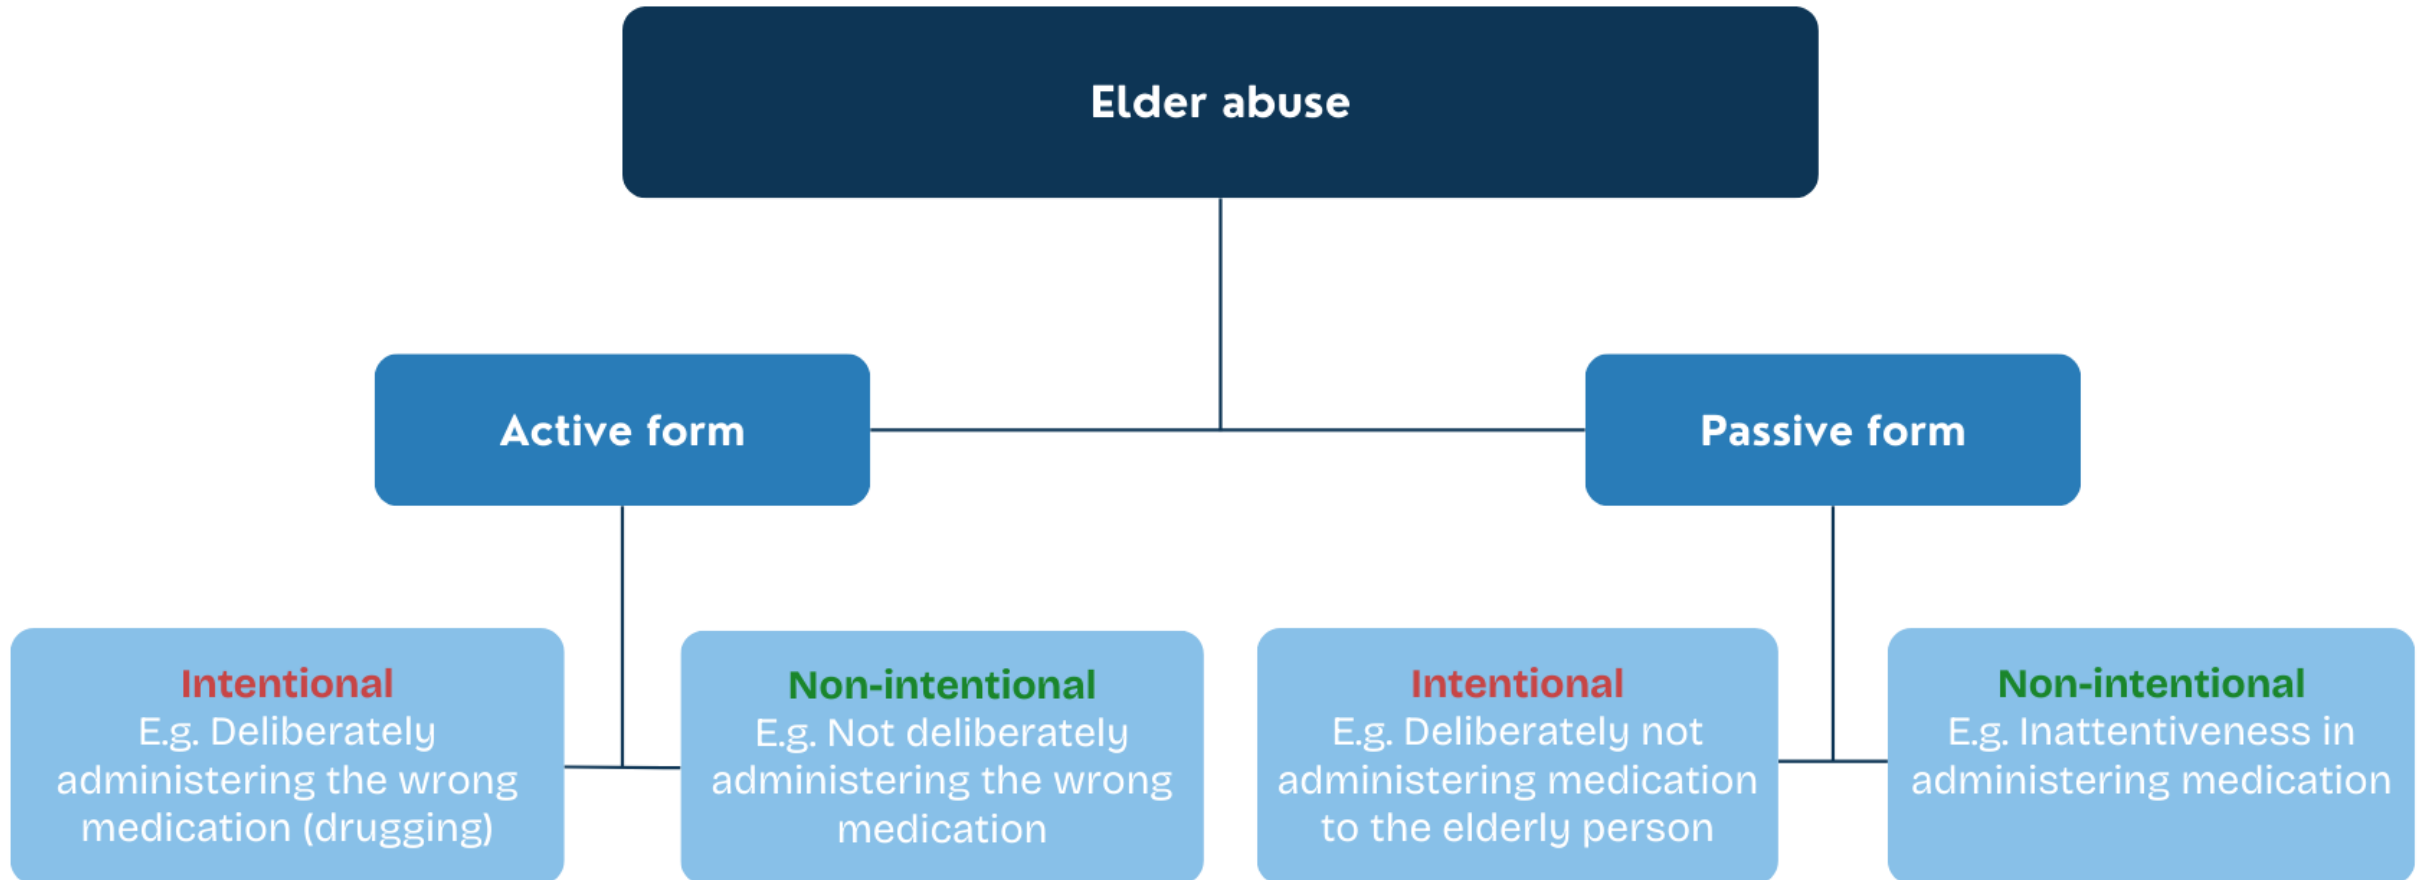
Elder abuse

Active form

Passive form

Intentional
E.g. Deliberately administering the wrong medication (drugging)

Non-intentional
E.g. Not deliberately administering the wrong medication

Intentional
E.g. Deliberately not administering medication to the elderly person

Non-intentional
E.g. Inattentiveness in administering medication